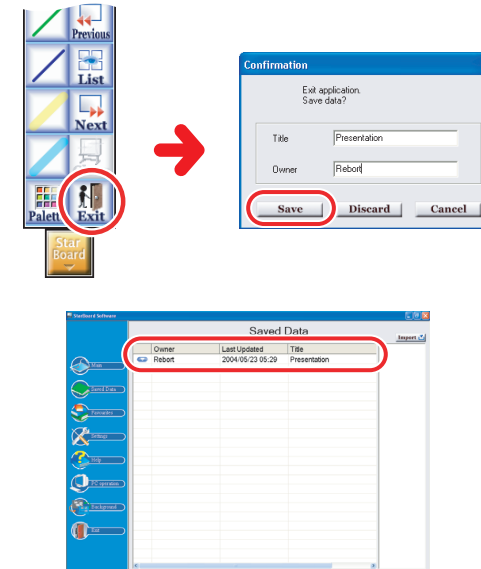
Previous
List
Next
Palette
Exit
Star Board

Confirmation
Exit application.
Save data?
Title Presentation
Owner Rebort
Save Discard Cancel

StarBoard Software
Saved Data
Import
Main
Saved Data
Parameter
Settings
Help
PC operation
Background
Exit

| Owner | Last Updated | Title |
|---|---|---|
| Rebort | 2004/05/23 05:29 | Presentation |